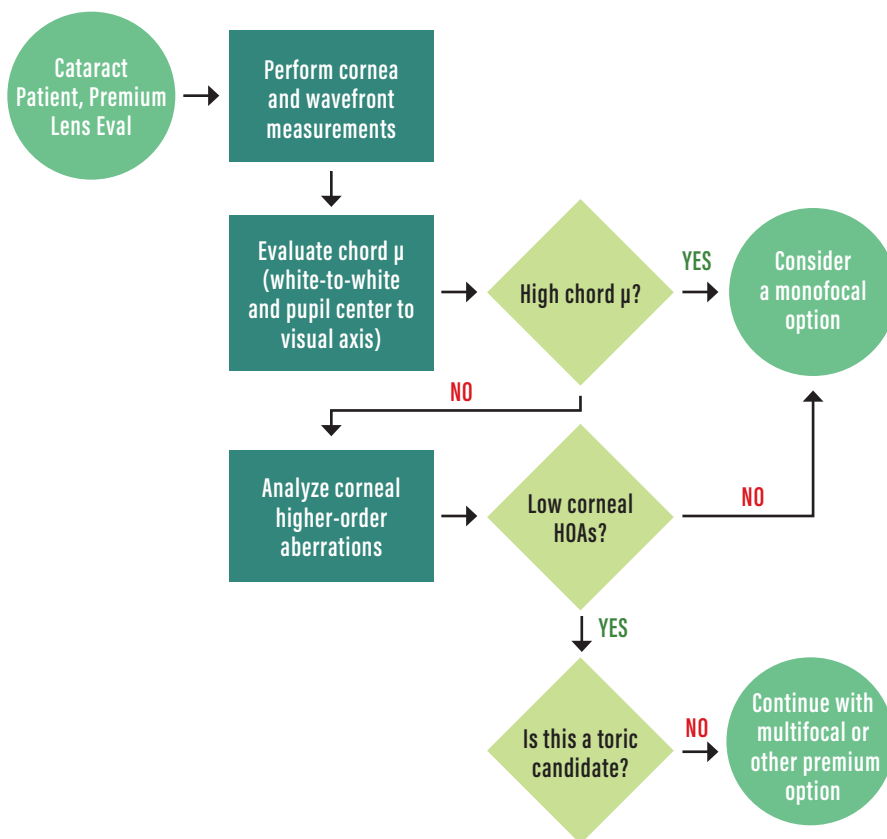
Cataract Patient, Premium Lens Eval

Perform cornea and wavefront measurements

Evaluate chord μ (white-to-white and pupil center to visual axis)

High chord μ?

YES

Consider a monofocal option

NO

Analyze corneal higher-order aberrations

Low corneal HOAs?

NO

YES

Is this a toric candidate?

NO

Continue with multifocal or other premium option